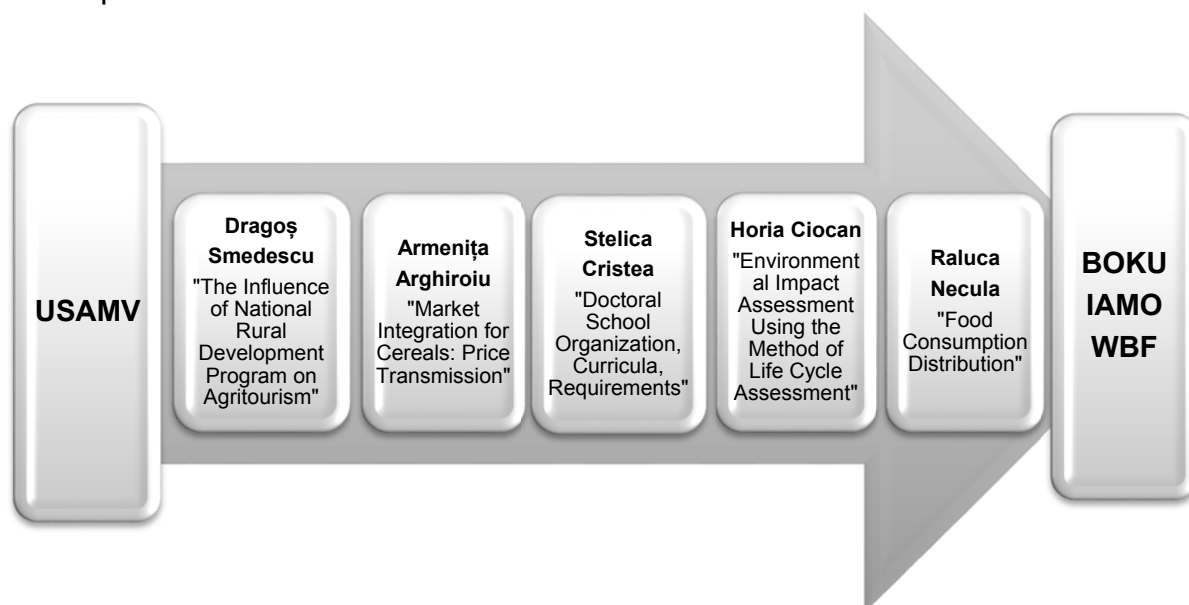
USAMV

Dragoș Smedescu
"The Influence of National Rural Development Program on Agritourism"

Armenița Arghiroiu
"Market Integration for Cereals: Price Transmission"

Stelica Cristea
"Doctoral School Organization, Curricula, Requirements"

Horia Ciocan
"Environmental Impact Assessment Using the Method of Life Cycle Assessment"

Raluca Necula
"Food Consumption Distribution"

BOKU
IAMO
WBF